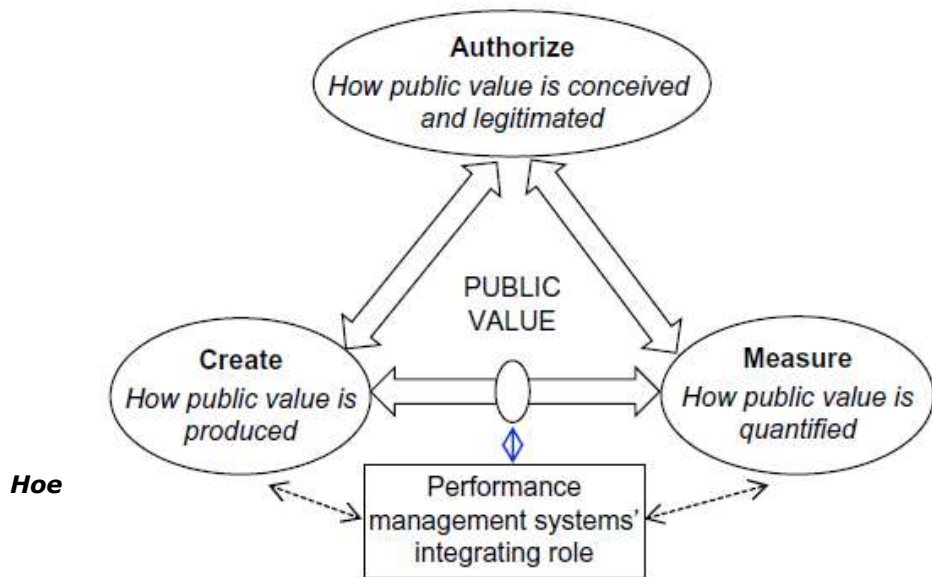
**Authorize**
*How public value is conceived and legitimated*

PUBLIC VALUE

**Create**
*How public value is produced*

**Measure**
*How public value is quantified*

***Hoe***

Performance management systems' integrating role